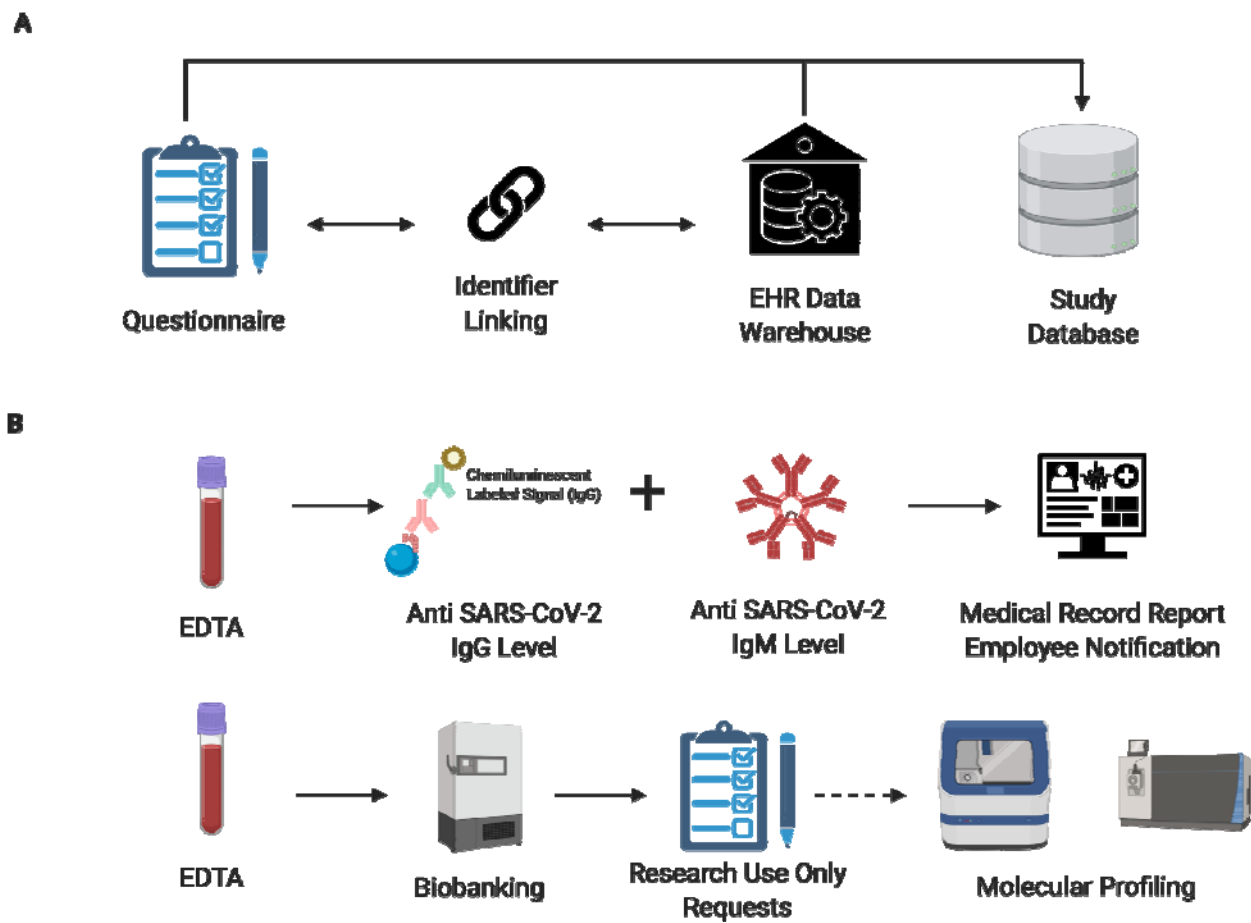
A

Questionnaire

Identifier Linking

EHR Data Warehouse

Study Database

B

Chemiluminescent Labeled Signal (IgG)

EDTA

Anti SARS-CoV-2 IgG Level

+

Anti SARS-CoV-2 IgM Level

Medical Record Report Employee Notification

EDTA

Biobanking

Research Use Only Requests

Molecular Profiling